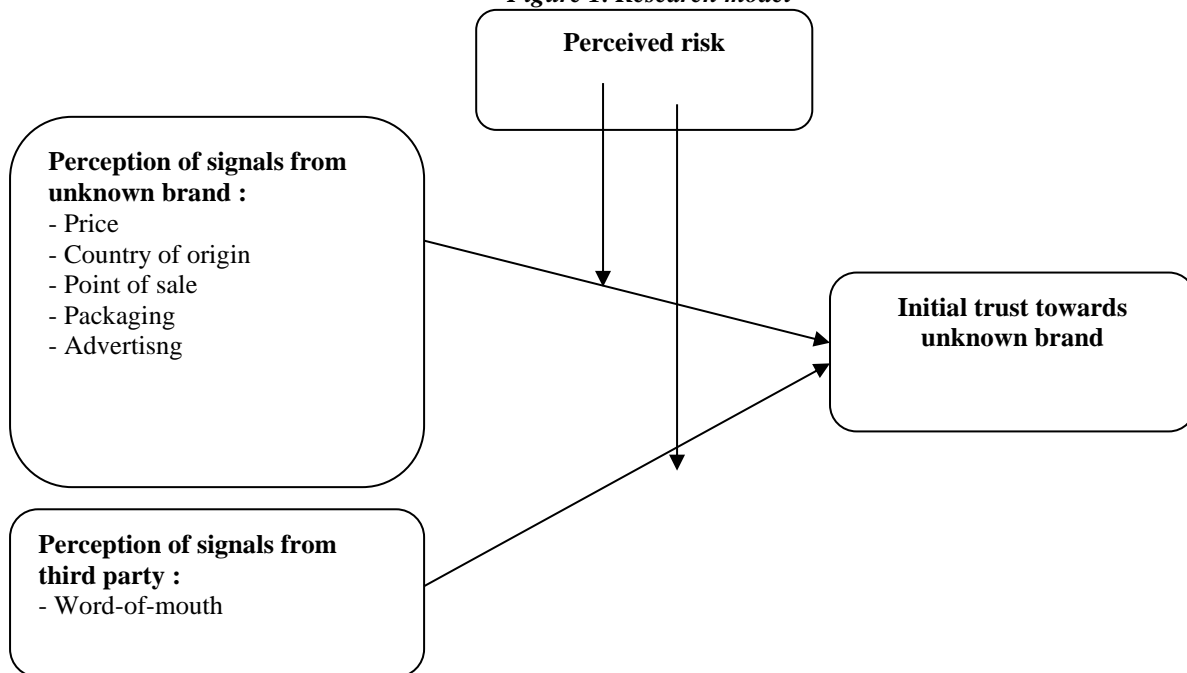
Figure 1. Research model

Perceived risk

Perception of signals from unknown brand :
- Price
- Country of origin
- Point of sale
- Packaging
- Advertisng

Initial trust towards unknown brand

Perception of signals from third party :
- Word-of-mouth